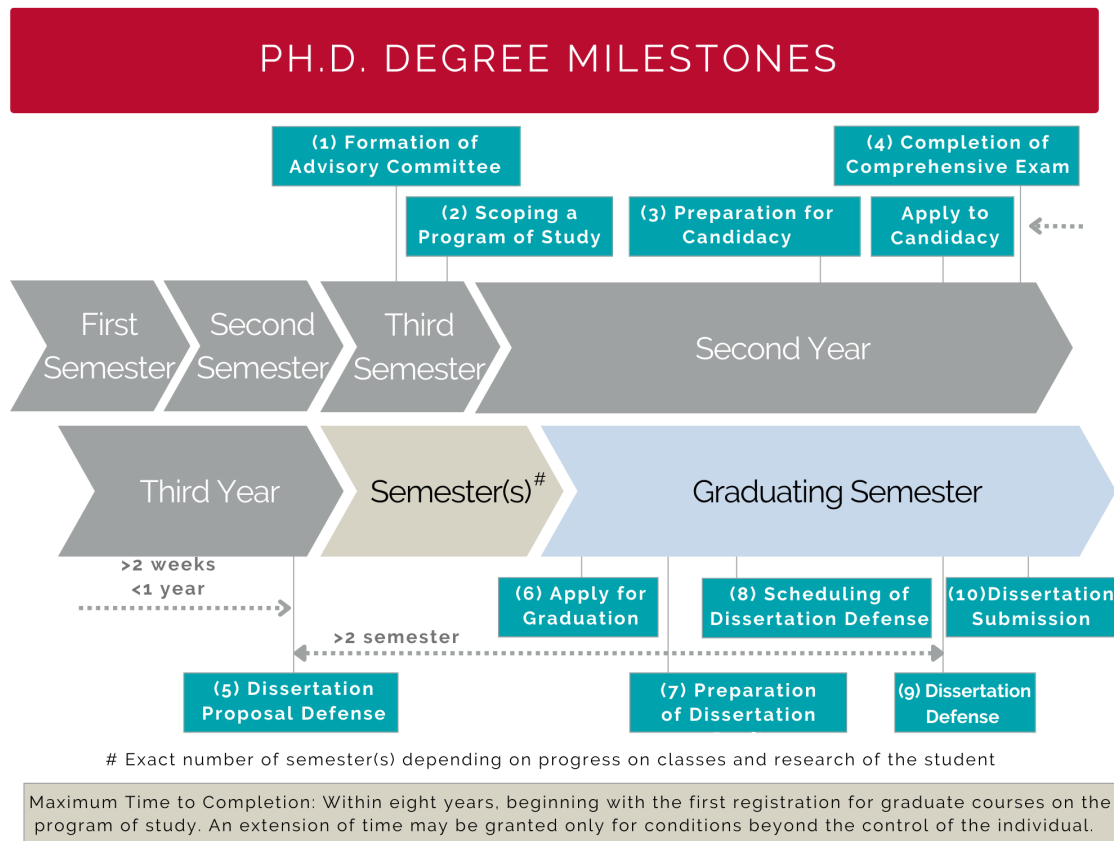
PH.D. DEGREE MILESTONES

(1) Formation of Advisory Committee

(4) Completion of Comprehensive Exam

(2) Scoping a Program of Study

(3) Preparation for Candidacy

Apply to Candidacy

First Semester

Second Semester

Third Semester

Second Year

Third Year

Semester(s)$^{\#}$

Graduating Semester

>2 weeks
<1 year

(6) Apply for Graduation

(8) Scheduling of Dissertation Defense

(10)Dissertation Submission

>2 semester

(5) Dissertation Proposal Defense

(7) Preparation of Dissertation

(9) Dissertation Defense

# Exact number of semester(s) depending on progress on classes and research of the student

Maximum Time to Completion: Within eight years, beginning with the first registration for graduate courses on the program of study. An extension of time may be granted only for conditions beyond the control of the individual.